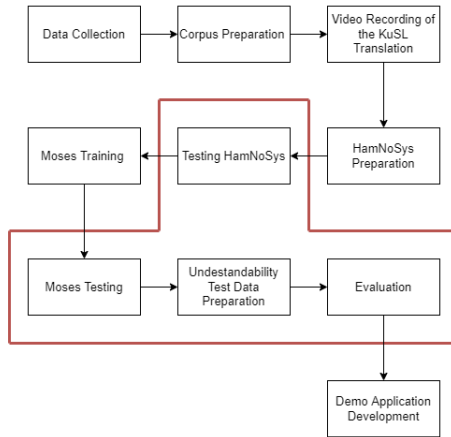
Data Collection

Corpus Preparation

Video Recording of the KuSL Translation

HamNoSys Preparation

Testing HamNoSys

Moses Training

Moses Testing

Undestandability Test Data Preparation

Evaluation

Demo Application Development